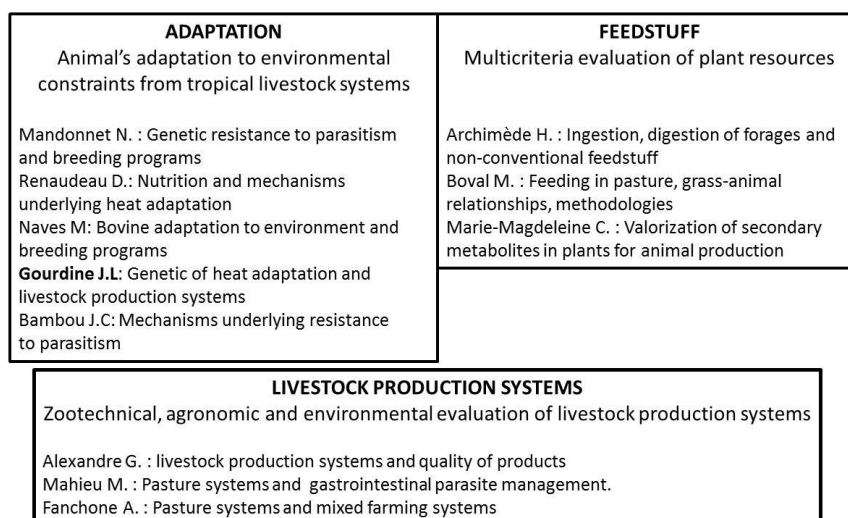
ADAPTATION
Animal's adaptation to environmental constraints from tropical livestock systems

Mandonnet N. : Genetic resistance to parasitism and breeding programs
Renaudeau D.: Nutrition and mechanisms underlying heat adaptation
Naves M: Bovine adaptation to environment and breeding programs
Gourdine J.L: Genetic of heat adaptation and livestock production systems
Bambou J.C: Mechanisms underlying resistance to parasitism

FEEDSTUFF
Multicriteria evaluation of plant resources

Archimède H. : Ingestion, digestion of forages and non-conventional feedstuff
Boval M. : Feeding in pasture, grass-animal relationships, methodologies
Marie-Magdeleine C. : Valorization of secondary metabolites in plants for animal production

LIVESTOCK PRODUCTION SYSTEMS
Zootechnical, agronomic and environmental evaluation of livestock production systems

Alexandre G. : livestock production systems and quality of products
Mahieu M. : Pasture systems and gastrointestinal parasite management.
Fanchone A. : Pasture systems and mixed farming systems